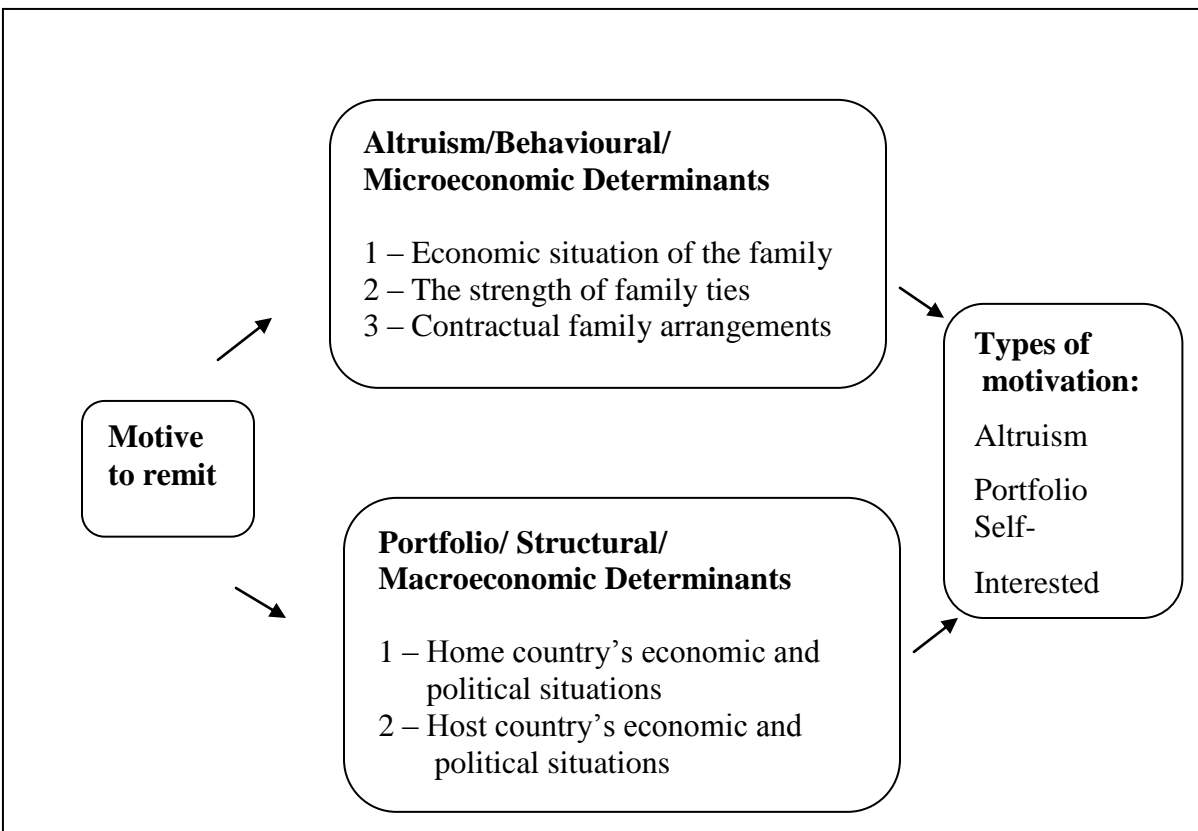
Motive to remit

Altruism/Behavioural/ Microeconomic Determinants

1 – Economic situation of the family
2 – The strength of family ties
3 – Contractual family arrangements

Portfolio/ Structural/ Macroeconomic Determinants

1 – Home country's economic and political situations
2 – Host country's economic and political situations

Types of motivation:

Altruism

Portfolio

Self-Interested